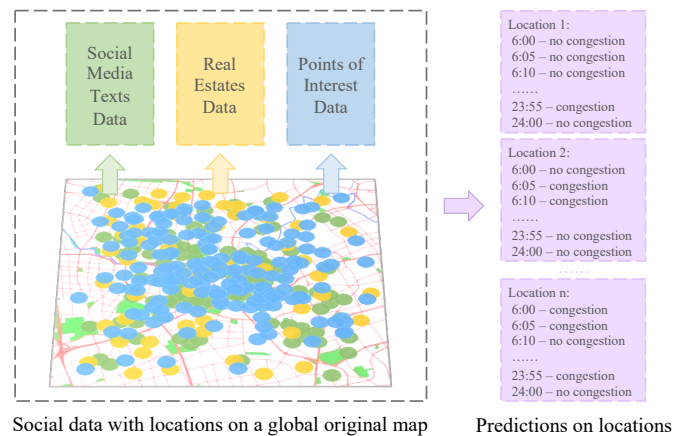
Social Media Texts Data

Real Estates Data

Points of Interest Data

Social data with locations on a global original map

Location 1:
6:00 – no congestion
6:05 – no congestion
6:10 – no congestion
……
23:55 – congestion
24:00 – no congestion

Location 2:
6:00 – no congestion
6:05 – congestion
6:10 – congestion
……
23:55 – no congestion
24:00 – no congestion

……

Location n:
6:00 – congestion
6:05 – congestion
6:10 – no congestion
……
23:55 – congestion
24:00 – no congestion

Predictions on locations